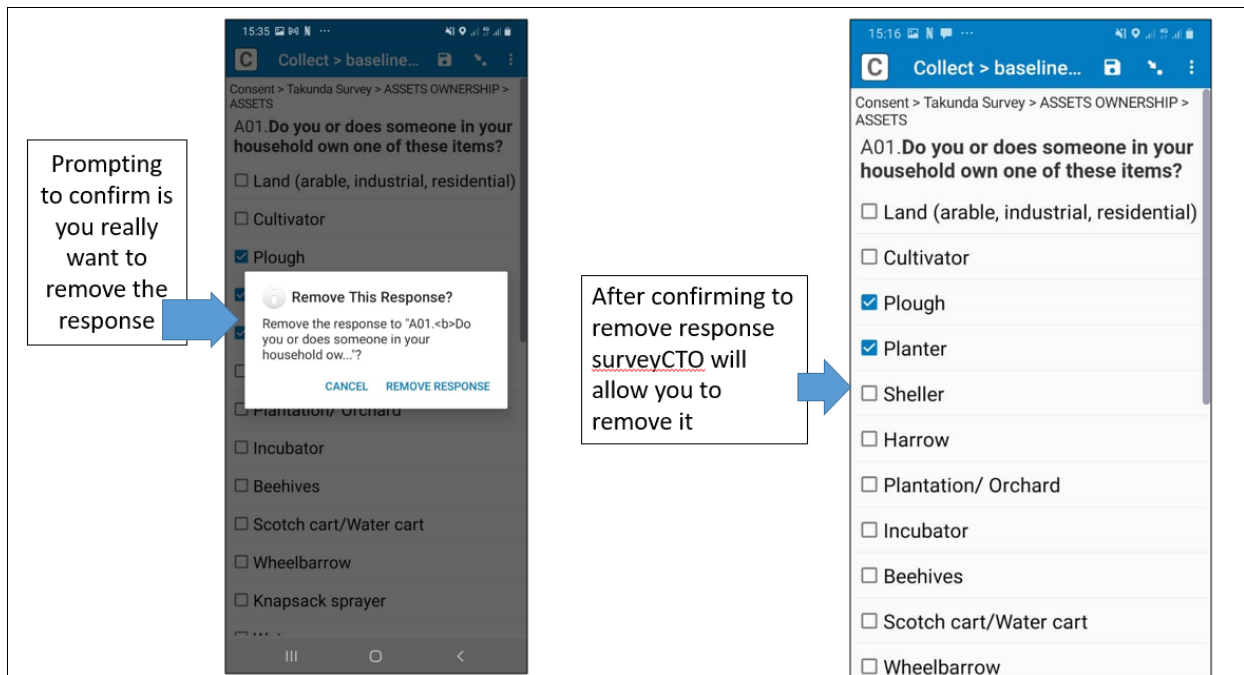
Prompting to confirm is you really want to remove the response

15:35

Collect > baseline...

Consent > Takunda Survey > ASSETS OWNERSHIP > ASSETS

A01.**Do you or does someone in your household own one of these items?**

☐ Land (arable, industrial, residential)

☐ Cultivator

☑ Plough

Remove This Response?

Remove the response to "A01.<b>Do you or does someone in your household ow..."?

CANCEL REMOVE RESPONSE

Plantation/ Orchard

☐ Incubator

☐ Beehives

☐ Scotch cart/Water cart

☐ Wheelbarrow

☐ Knapsack sprayer

After confirming to remove response surveyCTO will allow you to remove it

15:16

Collect > baseline...

Consent > Takunda Survey > ASSETS OWNERSHIP > ASSETS

A01.**Do you or does someone in your household own one of these items?**

☐ Land (arable, industrial, residential)

☐ Cultivator

☑ Plough

☑ Planter

☐ Sheller

☐ Harrow

☐ Plantation/ Orchard

☐ Incubator

☐ Beehives

☐ Scotch cart/Water cart

☐ Wheelbarrow